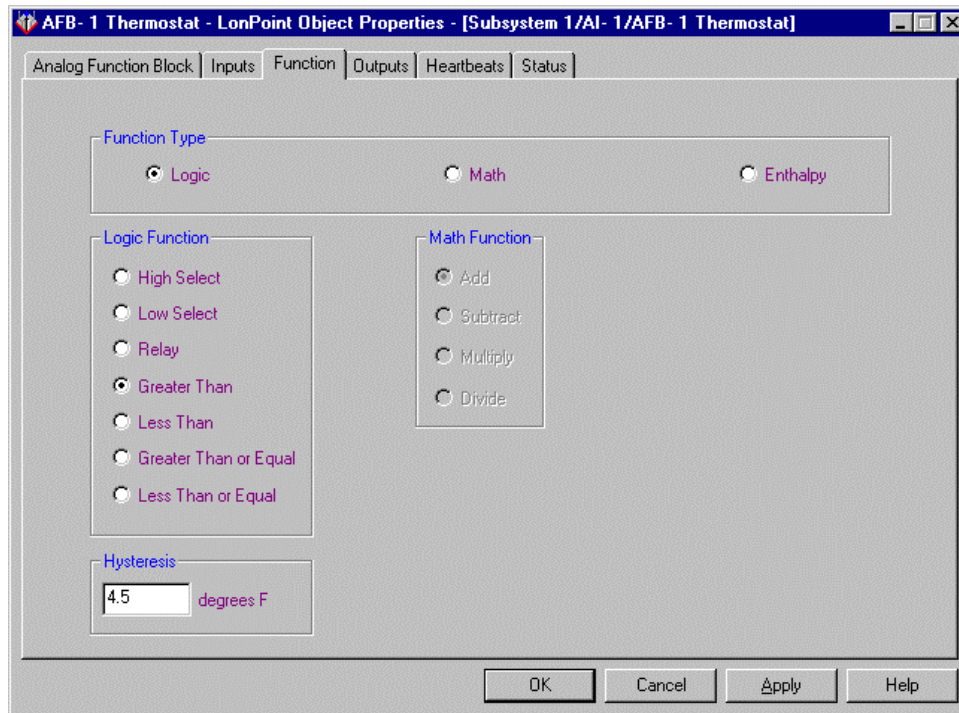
AFB- 1 Thermostat - LonPoint Object Properties - [Subsystem 1/AI- 1/AFB- 1 Thermostat]

Analog Function Block | Inputs | Function | Outputs | Heartbeats | Status

Function Type

Logic

Math

Enthalpy

Logic Function

High Select

Low Select

Relay

Greater Than

Less Than

Greater Than or Equal

Less Than or Equal

Math Function

Add

Subtract

Multiply

Divide

Hysteresis

4.5 degrees F

OK

Cancel

Apply

Help